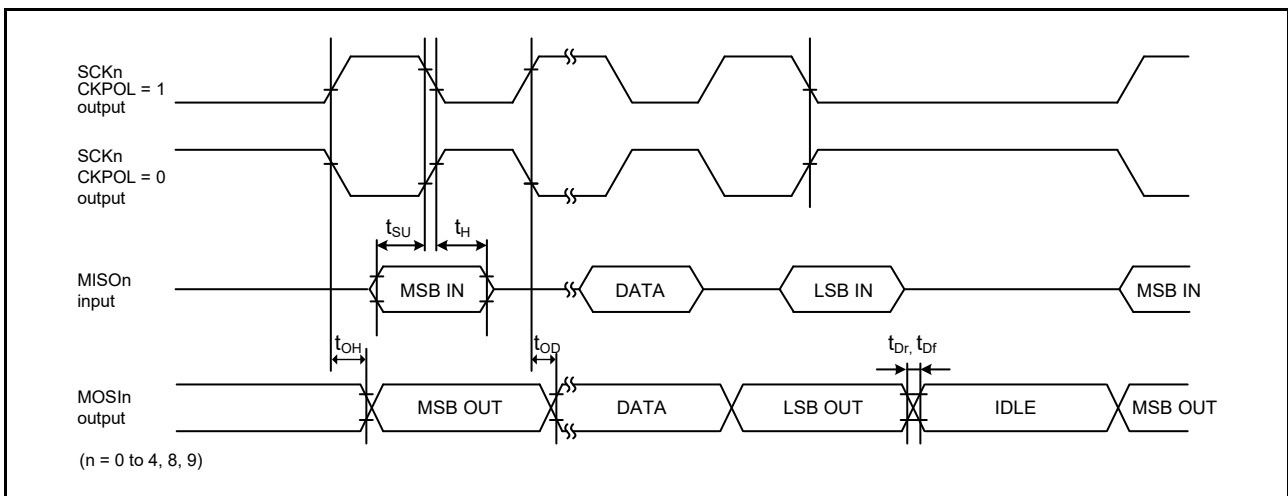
SCKn
CKPOL = 1
output

SCKn
CKPOL = 0
output

$t_{SU}$ $t_H$

MISOn
input

MSB IN

DATA

LSB IN

MSB IN

$t_{OH}$

$t_{OD}$

$t_{Dr,}$ $t_{Df}$

MOSIn
output

MSB OUT

DATA

LSB OUT

IDLE

MSB OUT

(n = 0 to 4, 8, 9)